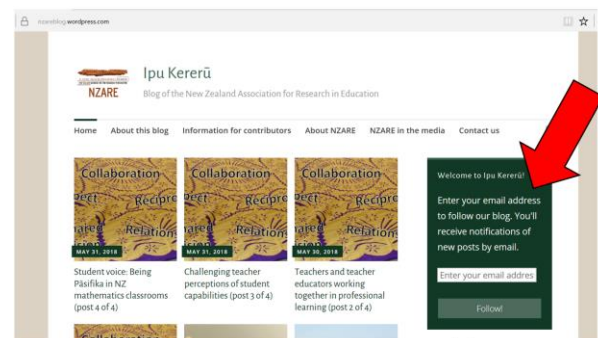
nzareblog.wordpress.com

NZARE

Ipu Kererū

Blog of the New Zealand Association for Research in Education

Home About this blog Information for contributors About NZARE NZARE in the media Contact us

Collaboration Respect Reciprocity Relationships
MAY 31, 2018
Student voice: Being Pāsifika in NZ mathematics classrooms (post 4 of 4)

Collaboration Respect Reciprocity Relationships
MAY 31, 2018
Challenging teacher perceptions of student capabilities (post 3 of 4)

Collaboration Respect Reciprocity Relationships
MAY 30, 2018
Teachers and teacher educators working together in professional learning (post 2 of 4)

Welcome to Ipu Kererū!

Enter your email address to follow our blog. You'll receive notifications of new posts by email.

Enter your email addres

Follow!